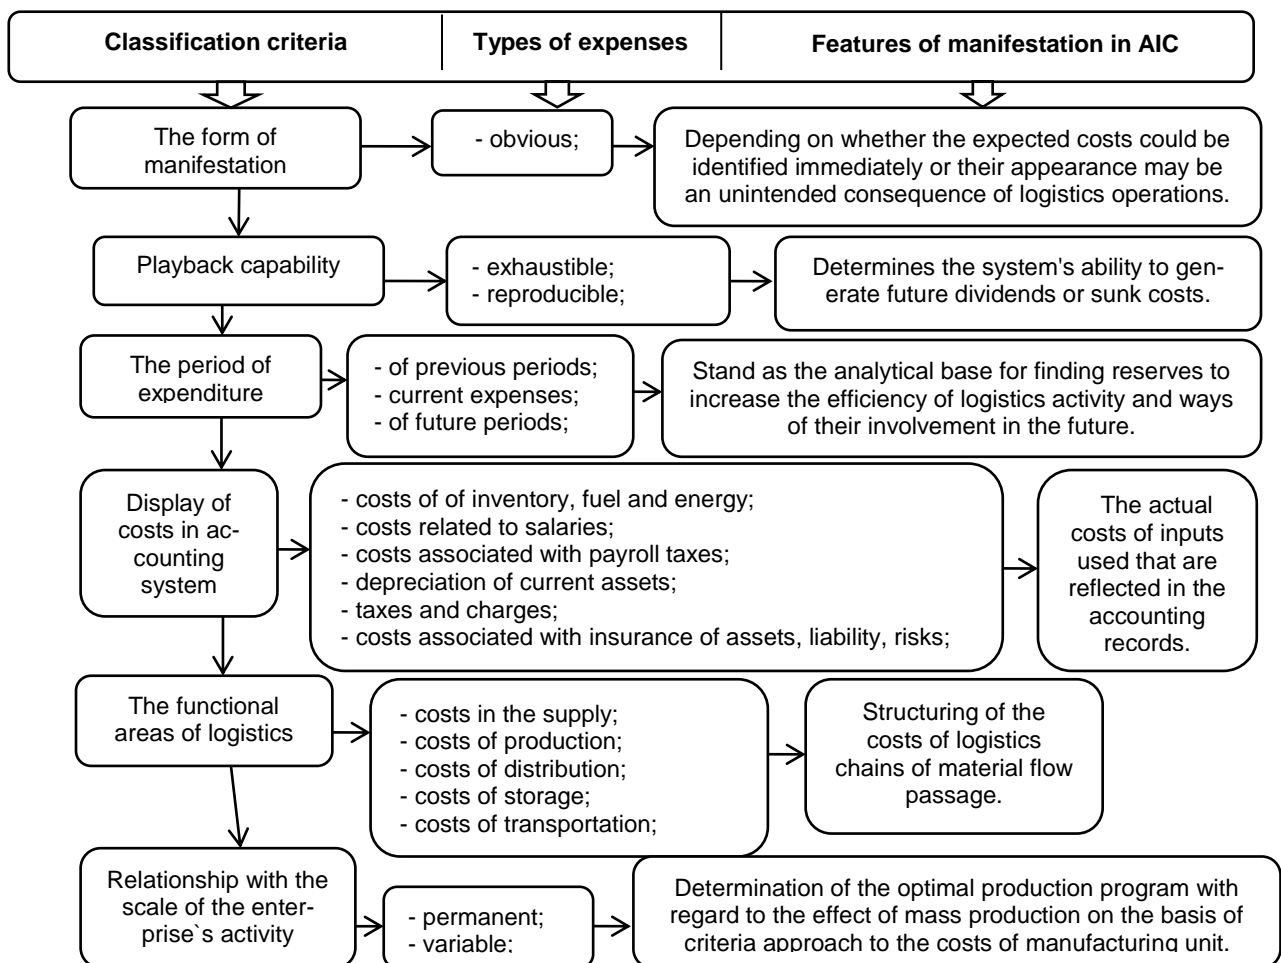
Classification criteria | Types of expenses | Features of manifestation in AIC

The form of manifestation

- obvious;

Depending on whether the expected costs could be identified immediately or their appearance may be an unintended consequence of logistics operations.

Playback capability

- exhaustible;
- reproducible;

Determines the system's ability to generate future dividends or sunk costs.

The period of expenditure

- of previous periods;
- current expenses;
- of future periods;

Stand as the analytical base for finding reserves to increase the efficiency of logistics activity and ways of their involvement in the future.

Display of costs in accounting system

- costs of of inventory, fuel and energy;
- costs related to salaries;
- costs associated with payroll taxes;
- depreciation of current assets;
- taxes and charges;
- costs associated with insurance of assets, liability, risks;

The actual costs of inputs used that are reflected in the accounting records.

The functional areas of logistics

- costs in the supply;
- costs of production;
- costs of distribution;
- costs of storage;
- costs of transportation;

Structuring of the costs of logistics chains of material flow passage.

Relationship with the scale of the enterprise`s activity

- permanent;
- variable;

Determination of the optimal production program with regard to the effect of mass production on the basis of criteria approach to the costs of manufacturing unit.